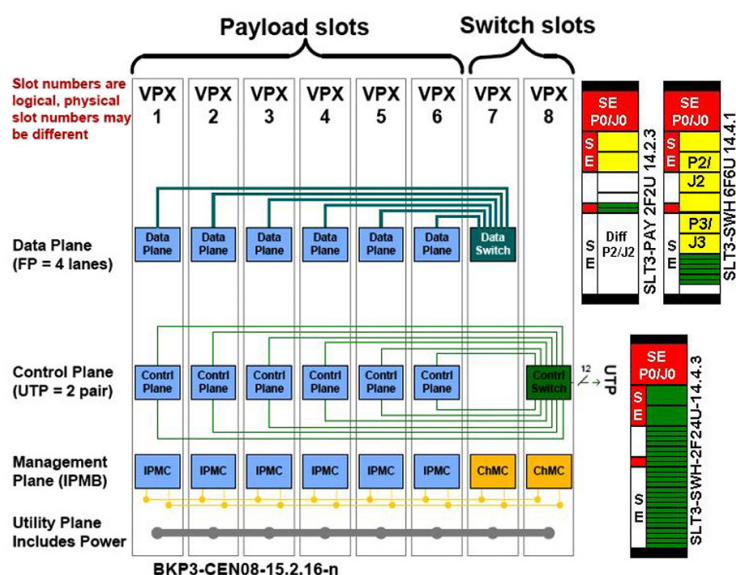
Payload slots

Switch slots

Slot numbers are logical, physical slot numbers may be different

VPX 1

VPX 2

VPX 3

VPX 4

VPX 5

VPX 6

VPX 7

VPX 8

Data Plane (FP = 4 lanes)

Data Plane

Data Plane

Data Plane

Data Plane

Data Plane

Data Plane

Data Switch

Control Plane (UTP = 2 pair)

Contrl Plane

Contrl Plane

Contrl Plane

Contrl Plane

Contrl Plane

Contrl Plane

Contrl Switch

12

UTP

Management Plane (IPMB)

IPMC

IPMC

IPMC

IPMC

IPMC

IPMC

ChMC

ChMC

Utility Plane Includes Power

BKP3-CEN08-15.2.16-n

SE P0/J0

S E

S E

Diff P2/J2

SLT3-PAY 2F2U 14.2.3

SE P0/J0

S E

P2/ J2

P3/ J3

S E

SLT3-SWH 6F6U 14.4.1

SE P0/J0

S E

S E

SLT3-SWH-2F24U-14.4.3